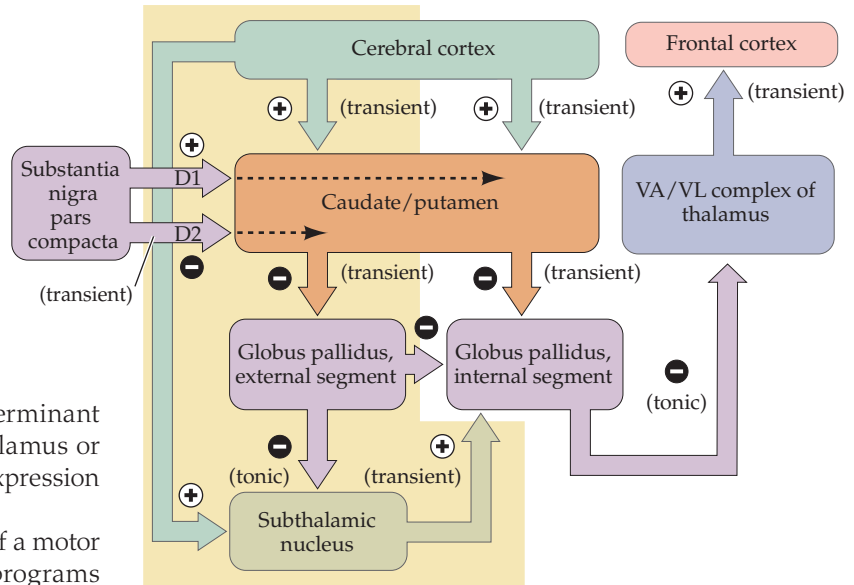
Cerebral cortex

Frontal cortex

+ (transient)

+ (transient)

+ (transient)

+

Substantia nigra pars compacta

D1

D2

Caudate/putamen

VA/VL complex of thalamus

−

(transient)

− (transient)

− (transient)

−

Globus pallidus, external segment

Globus pallidus, internal segment

−

(tonic)

erminant

lamus or

xpression

f a motor

rograms

− (tonic)

+ (transient)

+

Subthalamic nucleus